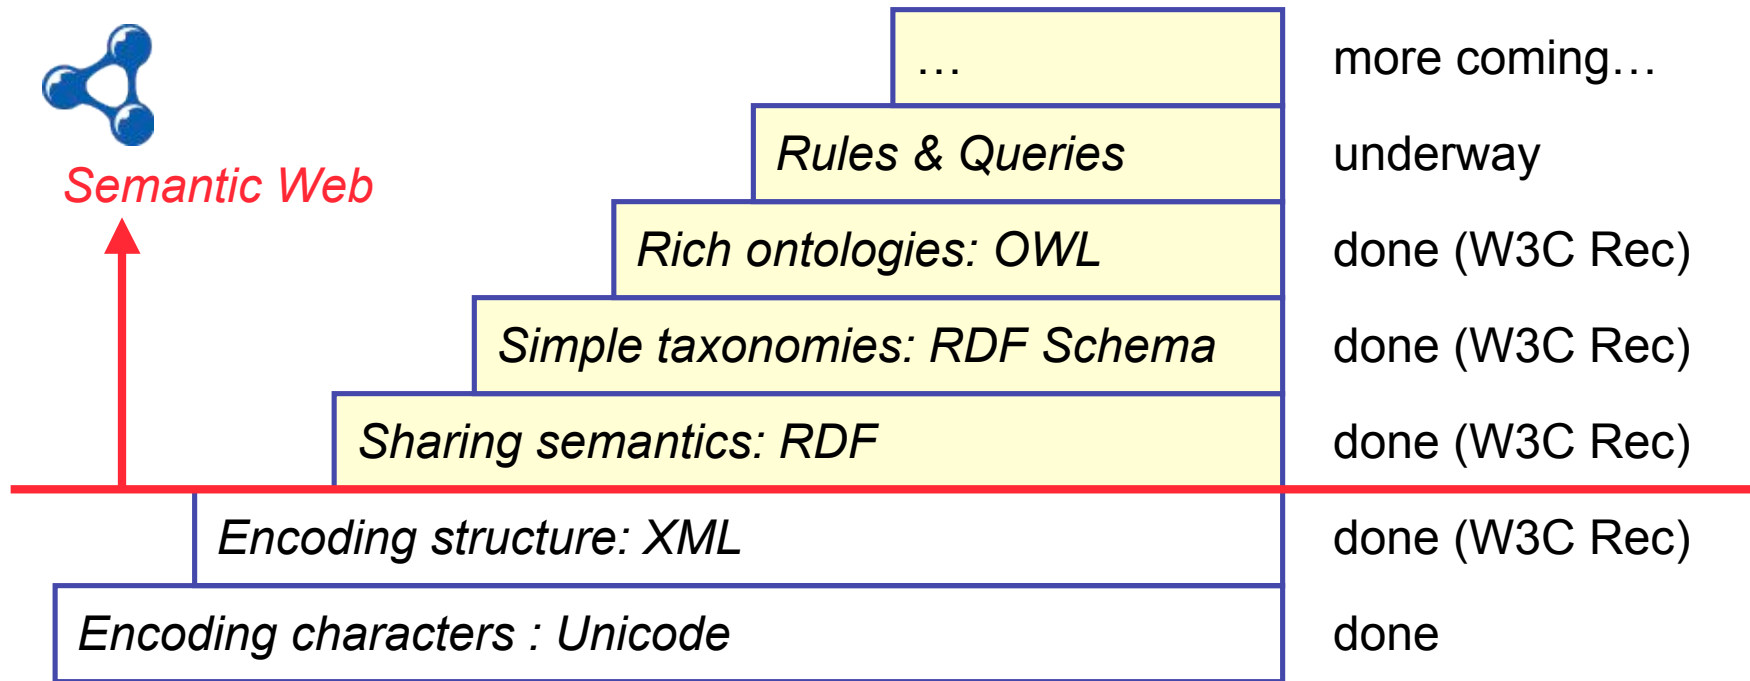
Semantic Web

… more coming…

Rules & Queries underway

Rich ontologies: OWL done (W3C Rec)

Simple taxonomies: RDF Schema done (W3C Rec)

Sharing semantics: RDF done (W3C Rec)

Encoding structure: XML done (W3C Rec)

Encoding characters : Unicode done